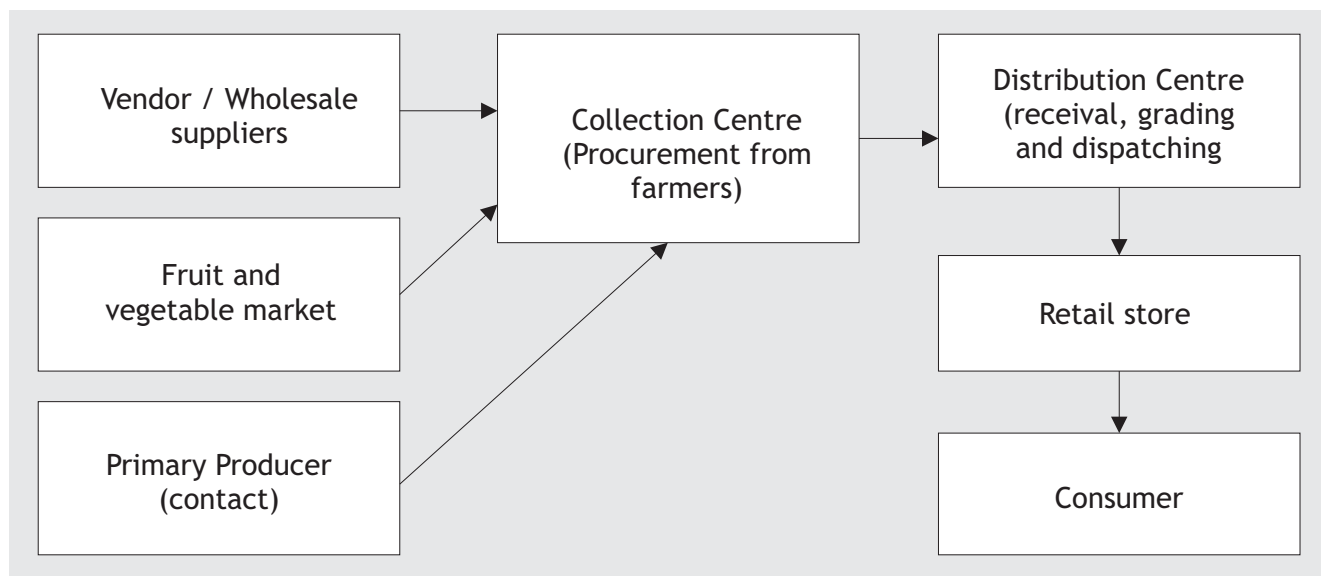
Vendor / Wholesale suppliers

Fruit and vegetable market

Primary Producer (contact)

Collection Centre (Procurement from farmers)

Distribution Centre (receival, grading and dispatching

Retail store

Consumer